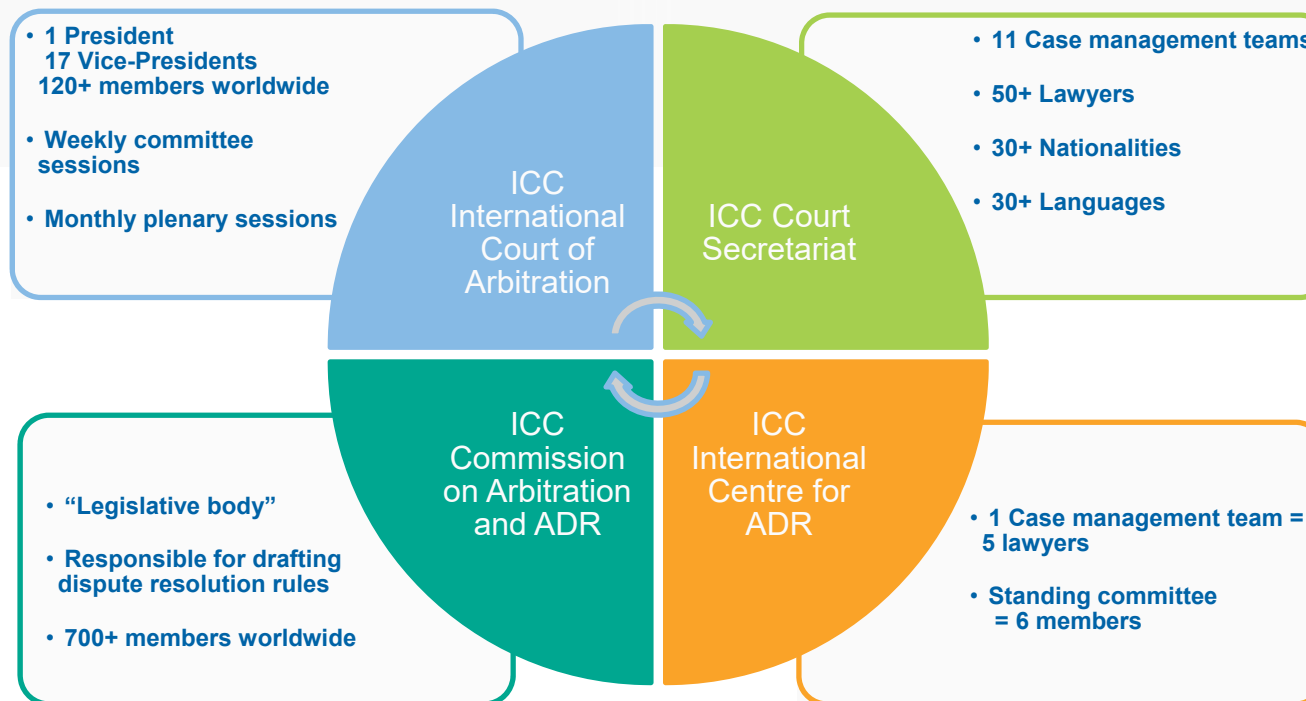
• 1 President
17 Vice-Presidents
120+ members worldwide

• Weekly committee sessions

• Monthly plenary sessions

ICC International Court of Arbitration

ICC Court Secretariat

• 11 Case management teams

• 50+ Lawyers

• 30+ Nationalities

• 30+ Languages

ICC Commission on Arbitration and ADR

ICC International Centre for ADR

• "Legislative body"

• Responsible for drafting dispute resolution rules

• 700+ members worldwide

• 1 Case management team = 5 lawyers

• Standing committee = 6 members